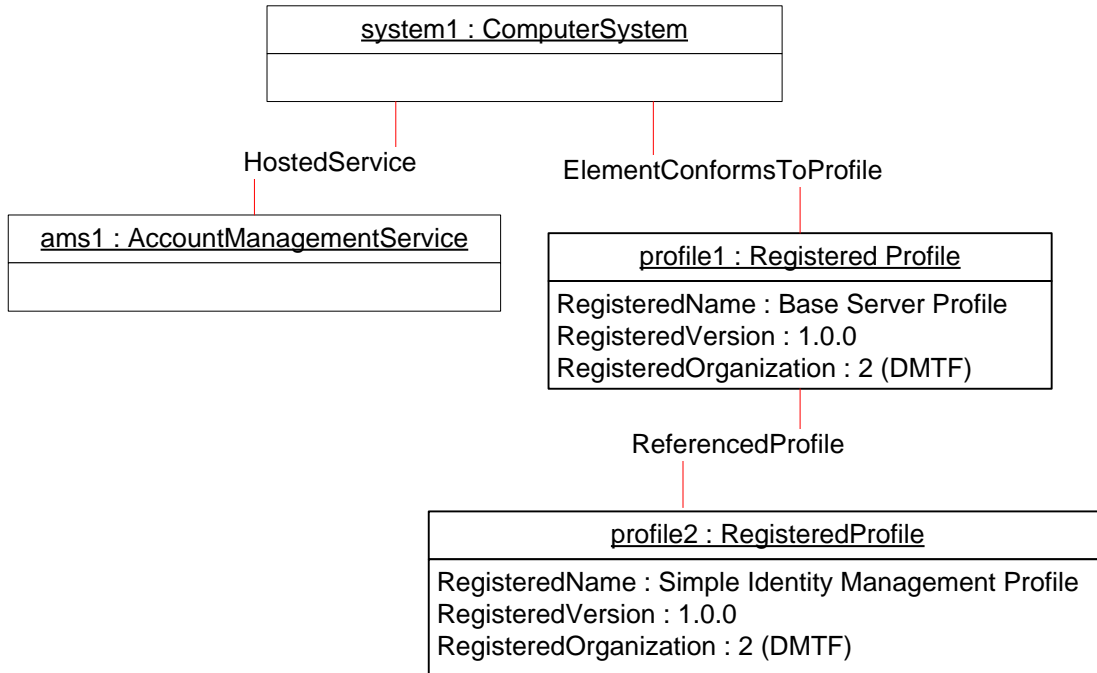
system1 : ComputerSystem

HostedService

ElementConformsToProfile

ams1 : AccountManagementService

profile1 : Registered Profile

RegisteredName : Base Server Profile
RegisteredVersion : 1.0.0
RegisteredOrganization : 2 (DMTF)

ReferencedProfile

profile2 : RegisteredProfile

RegisteredName : Simple Identity Management Profile
RegisteredVersion : 1.0.0
RegisteredOrganization : 2 (DMTF)